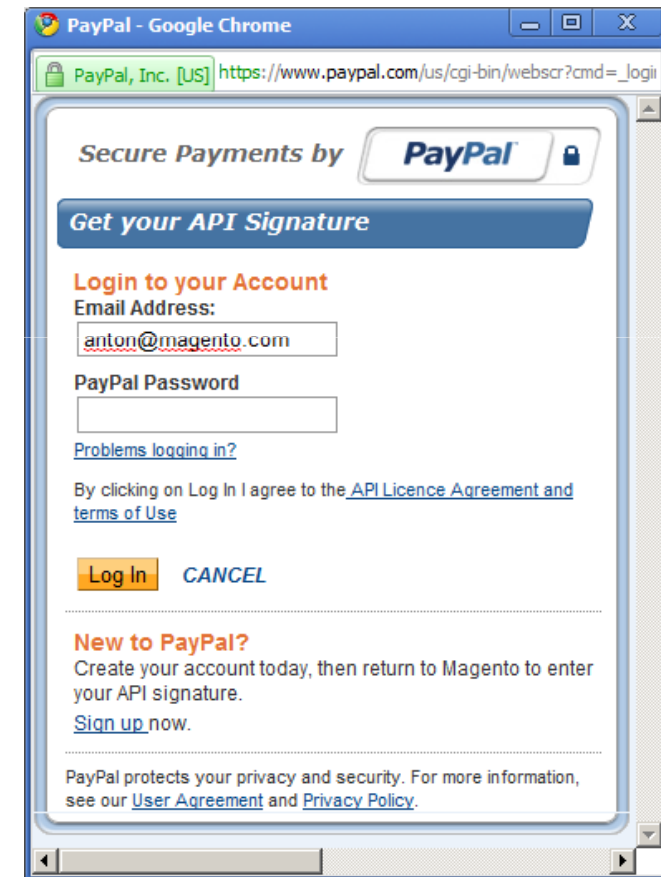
PayPal - Google Chrome

PayPal, Inc. [US] https://www.paypal.com/us/cgi-bin/webscr?cmd=_logi

Secure Payments by PayPal

Get your API Signature

Login to your Account

Email Address:

anton@magento.com

PayPal Password

Problems logging in?

By clicking on Log In I agree to the API Licence Agreement and terms of Use

Log In CANCEL

New to PayPal?

Create your account today, then return to Magento to enter your API signature.

Sign up now.

PayPal protects your privacy and security. For more information, see our User Agreement and Privacy Policy.